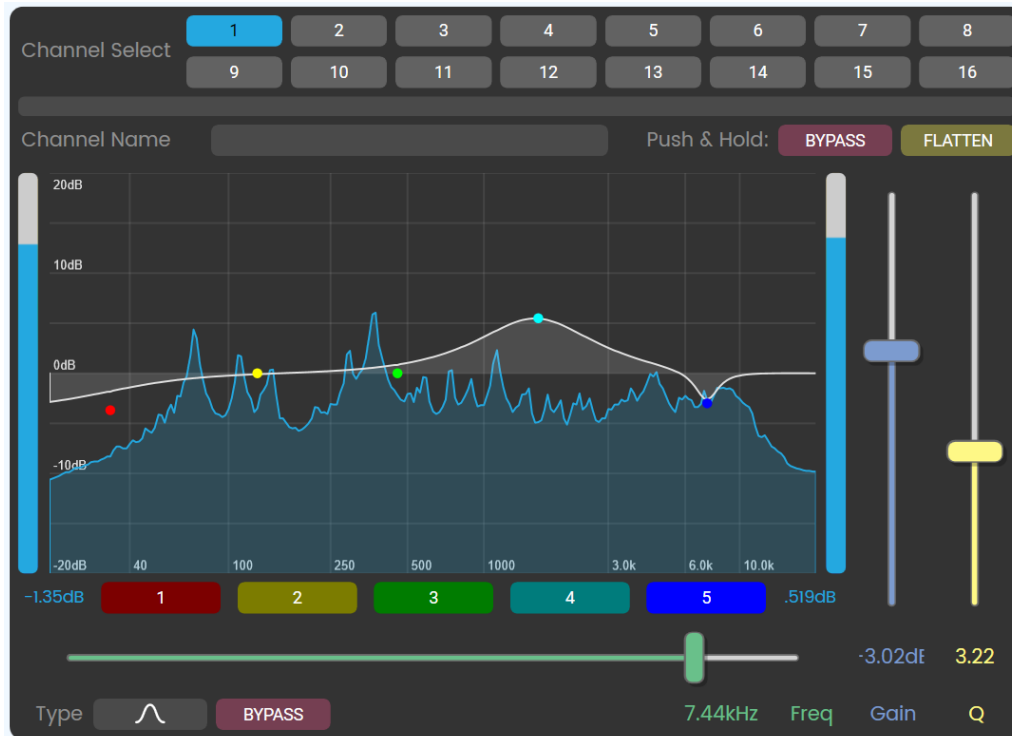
Channel Select

| 1 | 2 | 3 | 4 | 5 | 6 | 7 | 8 |
|---|---|---|---|---|---|---|---|
| 9 | 10 | 11 | 12 | 13 | 14 | 15 | 16 |

Channel Name

Push & Hold: BYPASS FLATTEN

20dB
10dB
0dB
-10dB
-20dB
40
100
250
500
1000
3.0k
6.0k
10.0k

-1.35dB 1 2 3 4 5 .519dB

-3.02dE 3.22

Type BYPASS 7.44kHz Freq Gain Q